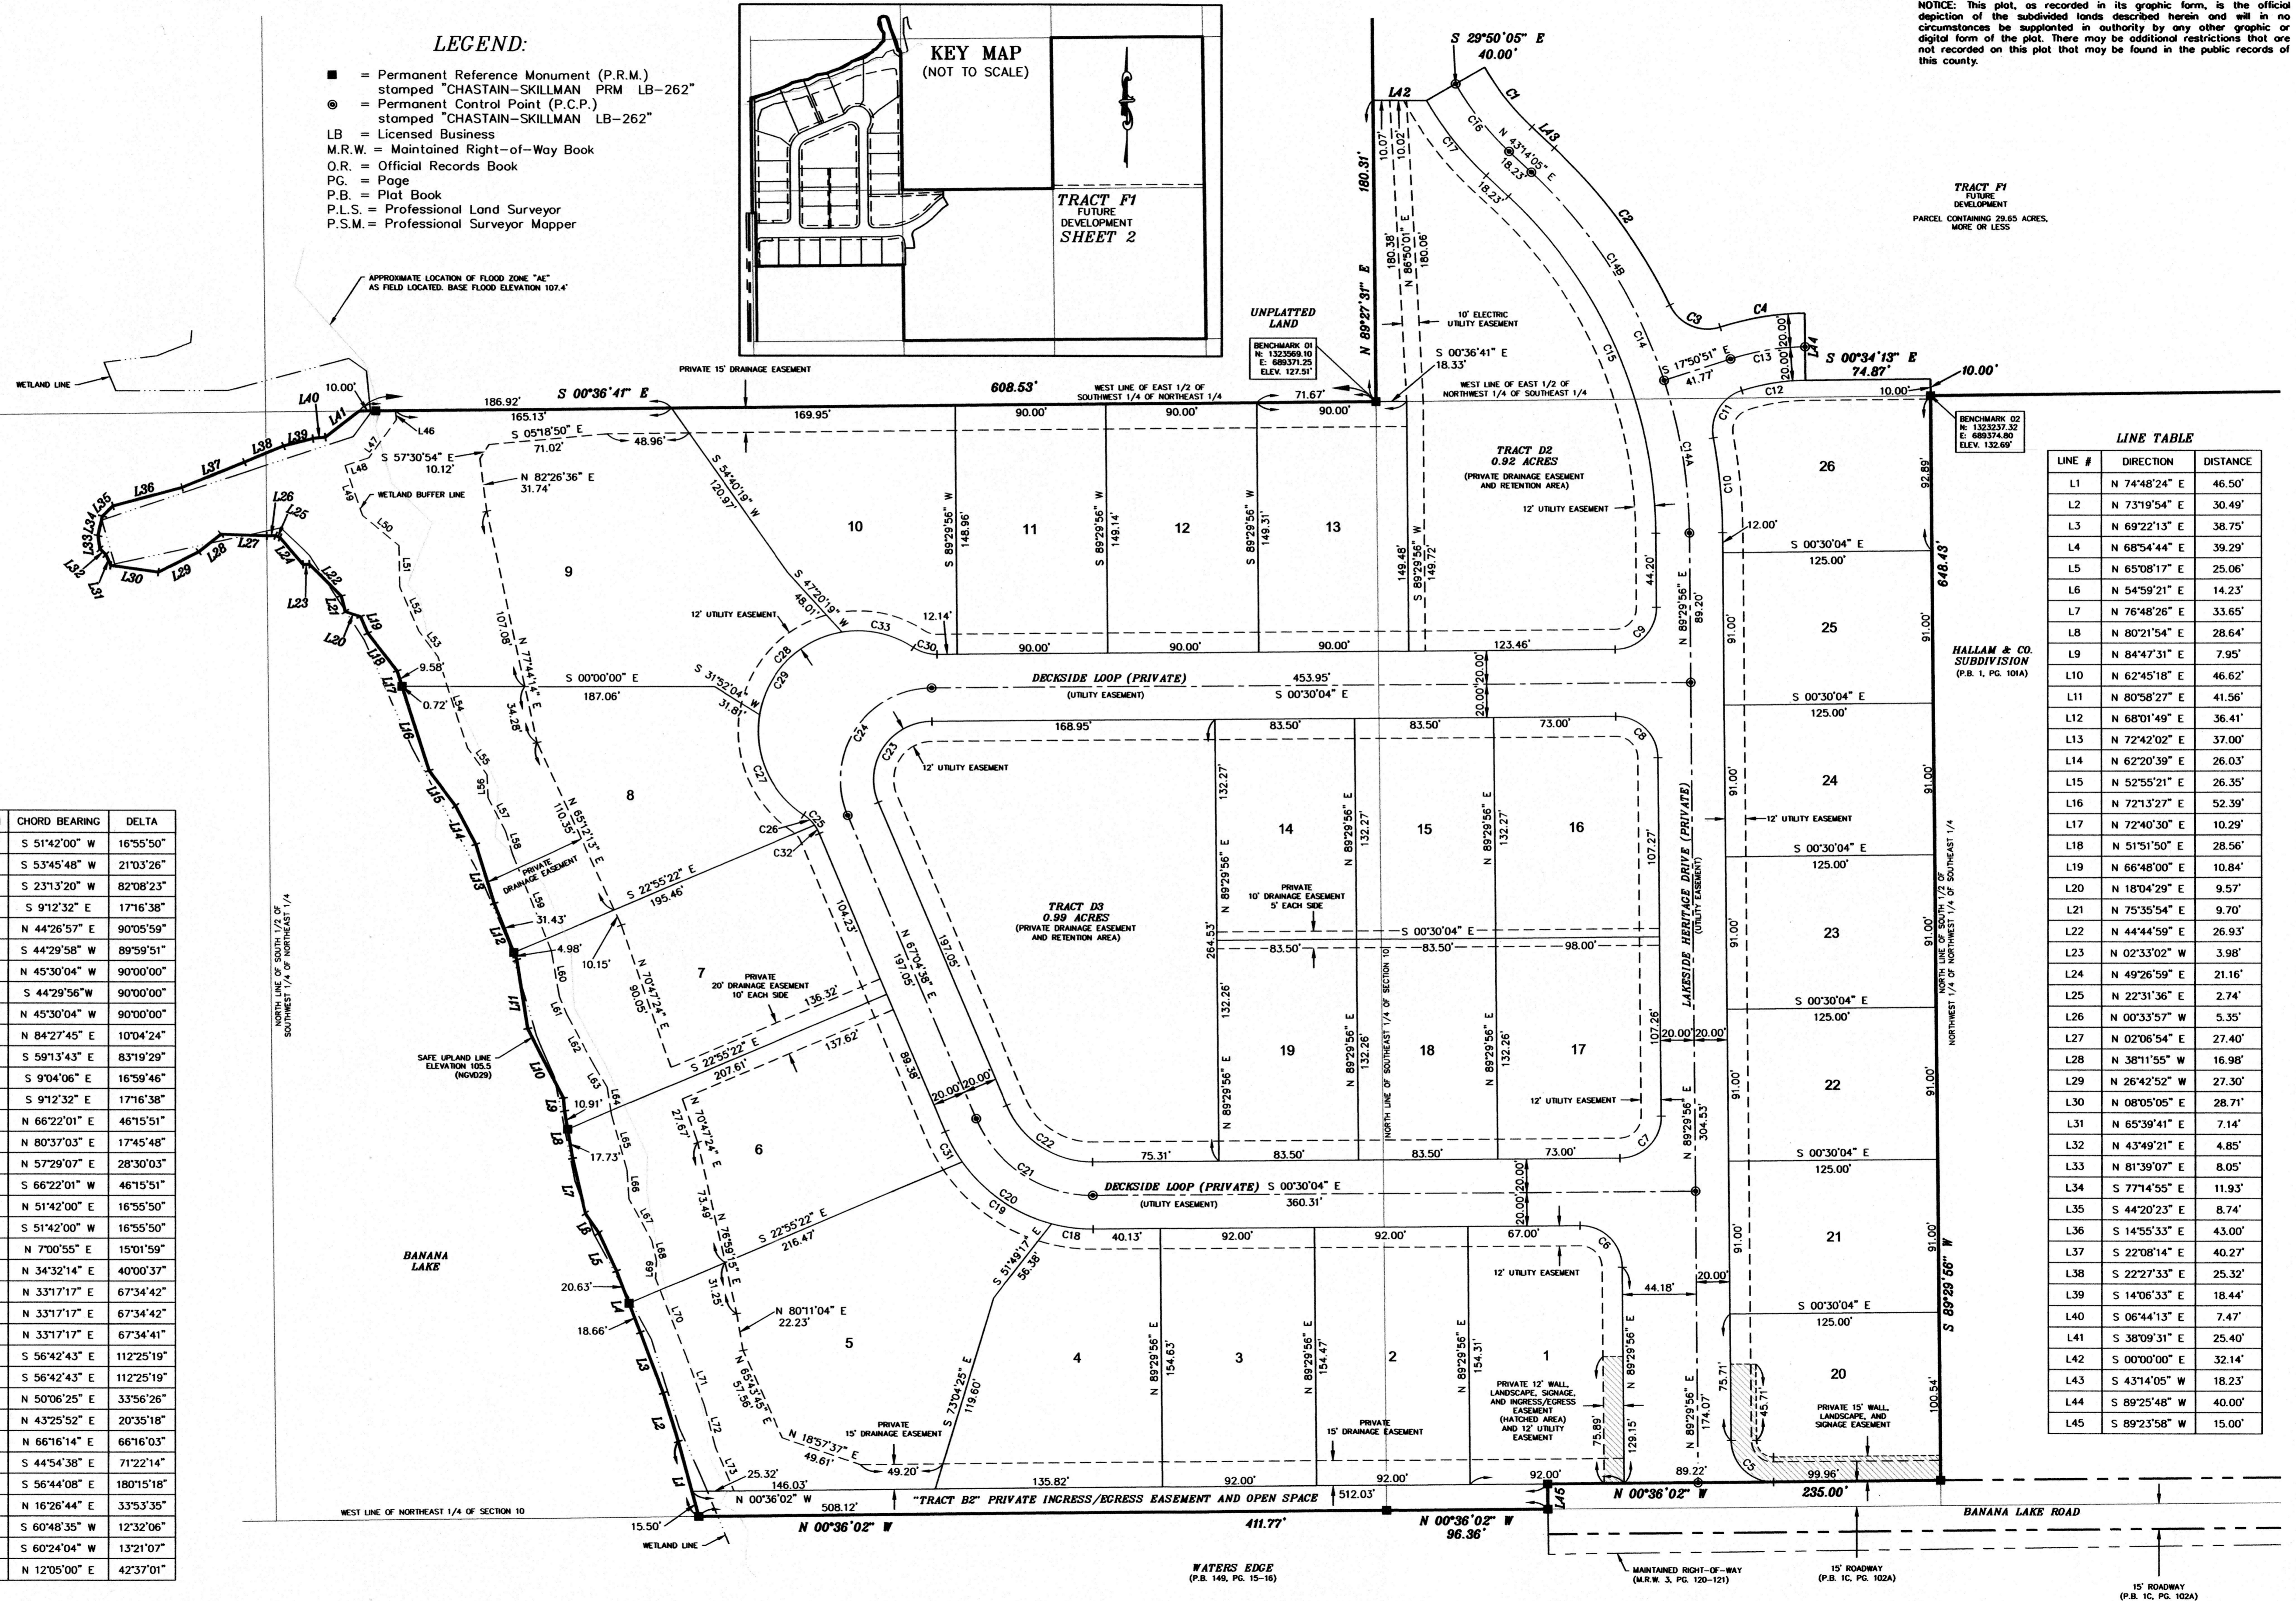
NOTICE: This plat, as recorded in its graphic form, is the official depiction of the subdivided lands described herein and will in no circumstances be supplanted in authority by any other graphic or digital form of the plat. There may be additional restrictions that are not recorded on this plat that may be found in the public records of this county.

LEGEND:
■ = Permanent Reference Monument (P.R.M.) stamped "CHASTAIN-SKILLMAN PRM LB-262"
◎ = Permanent Control Point (P.C.P.) stamped "CHASTAIN-SKILLMAN LB-262"
LB = Licensed Business
M.R.W. = Maintained Right-of-Way Book
O.R. = Official Records Book
PG. = Page
P.B. = Plat Book
P.L.S. = Professional Land Surveyor
P.S.M. = Professional Surveyor Mapper

KEY MAP
(NOT TO SCALE)
TRACT F1
FUTURE DEVELOPMENT
SHEET 2

TRACT F1
FUTURE DEVELOPMENT
PARCEL CONTAINING 29.65 ACRES, MORE OR LESS

APPROXIMATE LOCATION OF FLOOD ZONE "AE" AS FIELD LOCATED. BASE FLOOD ELEVATION 107.4'

WETLAND LINE
WETLAND BUFFER LINE
PRIVATE 15' DRAINAGE EASEMENT
S 00°36'41" E
608.53'
WEST LINE OF EAST 1/2 OF SOUTHWEST 1/4 OF NORTHEAST 1/4
WEST LINE OF EAST 1/2 OF NORTHWEST 1/4 OF SOUTHEAST 1/4

UNPLATTED LAND
BENCHMARK 01
N: 1323569.10
E: 689371.25
ELEV. 127.51'

BENCHMARK 02
N: 1323237.32
E: 689374.80
ELEV. 132.69'

S 29°50'05" E
40.00'
N 89°27'31" E
180.31'
N 86°50'01" E
180.38'
180.06'
N 43°14'05" E
18.23'
10' ELECTRIC UTILITY EASEMENT
S 00°36'41" E
18.33'
S 17°50'51" E
41.77'
S 00°34'13" E
74.87'
10.00'

TRACT D2
0.92 ACRES
(PRIVATE DRAINAGE EASEMENT AND RETENTION AREA)
12' UTILITY EASEMENT

DECKSIDE LOOP (PRIVATE)
(UTILITY EASEMENT)
S 00°30'04" E
453.95'

TRACT D3
0.99 ACRES
(PRIVATE DRAINAGE EASEMENT AND RETENTION AREA)

PRIVATE 10' DRAINAGE EASEMENT 5' EACH SIDE
PRIVATE 20' DRAINAGE EASEMENT 10' EACH SIDE
PRIVATE DRAINAGE EASEMENT

LAKESIDE HERITAGE DRIVE (PRIVATE)
(UTILITY EASEMENT)

DECKSIDE LOOP (PRIVATE) S 00°30'04" E
(UTILITY EASEMENT) 360.31'

HALLAM & CO. SUBDIVISION
(P.B. 1, PG. 101A)

NORTH LINE OF SOUTH 1/2 OF NORTHWEST 1/4 OF SOUTHEAST 1/4
NORTH LINE OF SOUTH 1/2 OF SOUTHWEST 1/4 OF NORTHEAST 1/4
NORTH LINE OF SOUTHEAST 1/4 OF SECTION 10

SAFE UPLAND LINE ELEVATION 105.5 (NGVD29)

BANANA LAKE

PRIVATE 12' WALL, LANDSCAPE, SIGNAGE, AND INGRESS/EGRESS EASEMENT (HATCHED AREA) AND 12' UTILITY EASEMENT
PRIVATE 15' WALL, LANDSCAPE, AND SIGNAGE EASEMENT
PRIVATE 15' DRAINAGE EASEMENT

"TRACT B2" PRIVATE INGRESS/EGRESS EASEMENT AND OPEN SPACE
WEST LINE OF NORTHEAST 1/4 OF SECTION 10
N 00°36'02" W 508.12'
N 00°36'02" W 411.77'
N 00°36'02" W 96.36'
N 00°36'02" W 235.00'
S 89°29'56" W 648.43'
512.03'
BANANA LAKE ROAD
WATERS EDGE (P.B. 149, PG. 15-16)
MAINTAINED RIGHT-OF-WAY (M.R.W. 3, PG. 120-121)
15' ROADWAY (P.B. 1C, PG. 102A)
15' ROADWAY (P.B. 1C, PG. 102A)

LINE TABLE
| LINE # | DIRECTION | DISTANCE |
|---|---|---|
| L1 | N 74°48'24" E | 46.50' |
| L2 | N 73°19'54" E | 30.49' |
| L3 | N 69°22'13" E | 38.75' |
| L4 | N 68°54'44" E | 39.29' |
| L5 | N 65°08'17" E | 25.06' |
| L6 | N 54°59'21" E | 14.23' |
| L7 | N 76°48'26" E | 33.65' |
| L8 | N 80°21'54" E | 28.64' |
| L9 | N 84°47'31" E | 7.95' |
| L10 | N 62°45'18" E | 46.62' |
| L11 | N 80°58'27" E | 41.56' |
| L12 | N 68°01'49" E | 36.41' |
| L13 | N 72°42'02" E | 37.00' |
| L14 | N 62°20'39" E | 26.03' |
| L15 | N 52°55'21" E | 26.35' |
| L16 | N 72°13'27" E | 52.39' |
| L17 | N 72°40'30" E | 10.29' |
| L18 | N 51°51'50" E | 28.56' |
| L19 | N 66°48'00" E | 10.84' |
| L20 | N 18°04'29" E | 9.57' |
| L21 | N 75°35'54" E | 9.70' |
| L22 | N 44°44'59" E | 26.93' |
| L23 | N 02°33'02" W | 3.98' |
| L24 | N 49°26'59" E | 21.16' |
| L25 | N 22°31'36" E | 2.74' |
| L26 | N 00°33'57" W | 5.35' |
| L27 | N 02°06'54" E | 27.40' |
| L28 | N 38°11'55" W | 16.98' |
| L29 | N 26°42'52" W | 27.30' |
| L30 | N 08°05'05" E | 28.71' |
| L31 | N 65°39'41" E | 7.14' |
| L32 | N 43°49'21" E | 4.85' |
| L33 | N 81°39'07" E | 8.05' |
| L34 | S 77°14'55" E | 11.93' |
| L35 | S 44°20'23" E | 8.74' |
| L36 | S 14°55'33" E | 43.00' |
| L37 | S 22°08'14" E | 40.27' |
| L38 | S 22°27'33" E | 25.32' |
| L39 | S 14°06'33" E | 18.44' |
| L40 | S 06°44'13" E | 7.47' |
| L41 | S 38°09'31" E | 25.40' |
| L42 | S 00°00'00" E | 32.14' |
| L43 | S 43°14'05" W | 18.23' |
| L44 | S 89°25'48" W | 40.00' |
| L45 | S 89°23'58" W | 15.00' |

| CHORD BEARING | DELTA |
|---|---|
| S 51°42'00" W | 16°55'50" |
| S 53°45'48" W | 21°03'26" |
| S 23°13'20" W | 82°08'23" |
| S 9°12'32" E | 17°16'38" |
| N 44°26'57" E | 90°05'59" |
| S 44°29'58" W | 89°59'51" |
| N 45°30'04" W | 90°00'00" |
| S 44°29'56"W | 90°00'00" |
| N 45°30'04" W | 90°00'00" |
| N 84°27'45" E | 10°04'24" |
| S 59°13'43" E | 83°19'29" |
| S 9°04'06" E | 16°59'46" |
| S 9°12'32" E | 17°16'38" |
| N 66°22'01" E | 46°15'51" |
| N 80°37'03" E | 17°45'48" |
| N 57°29'07" E | 28°30'03" |
| S 66°22'01" W | 46°15'51" |
| N 51°42'00" E | 16°55'50" |
| S 51°42'00" W | 16°55'50" |
| N 7°00'55" E | 15°01'59" |
| N 34°32'14" E | 40°00'37" |
| N 33°17'17" E | 67°34'42" |
| N 33°17'17" E | 67°34'42" |
| N 33°17'17" E | 67°34'41" |
| S 56°42'43" E | 112°25'19" |
| S 56°42'43" E | 112°25'19" |
| N 50°06'25" E | 33°56'26" |
| N 43°25'52" E | 20°35'18" |
| N 66°16'14" E | 66°16'03" |
| S 44°54'38" E | 71°22'14" |
| S 56°44'08" E | 180°15'18" |
| N 16°26'44" E | 33°53'35" |
| S 60°48'35" W | 12°32'06" |
| S 60°24'04" W | 13°21'07" |
| N 12°05'00" E | 42°37'01" |